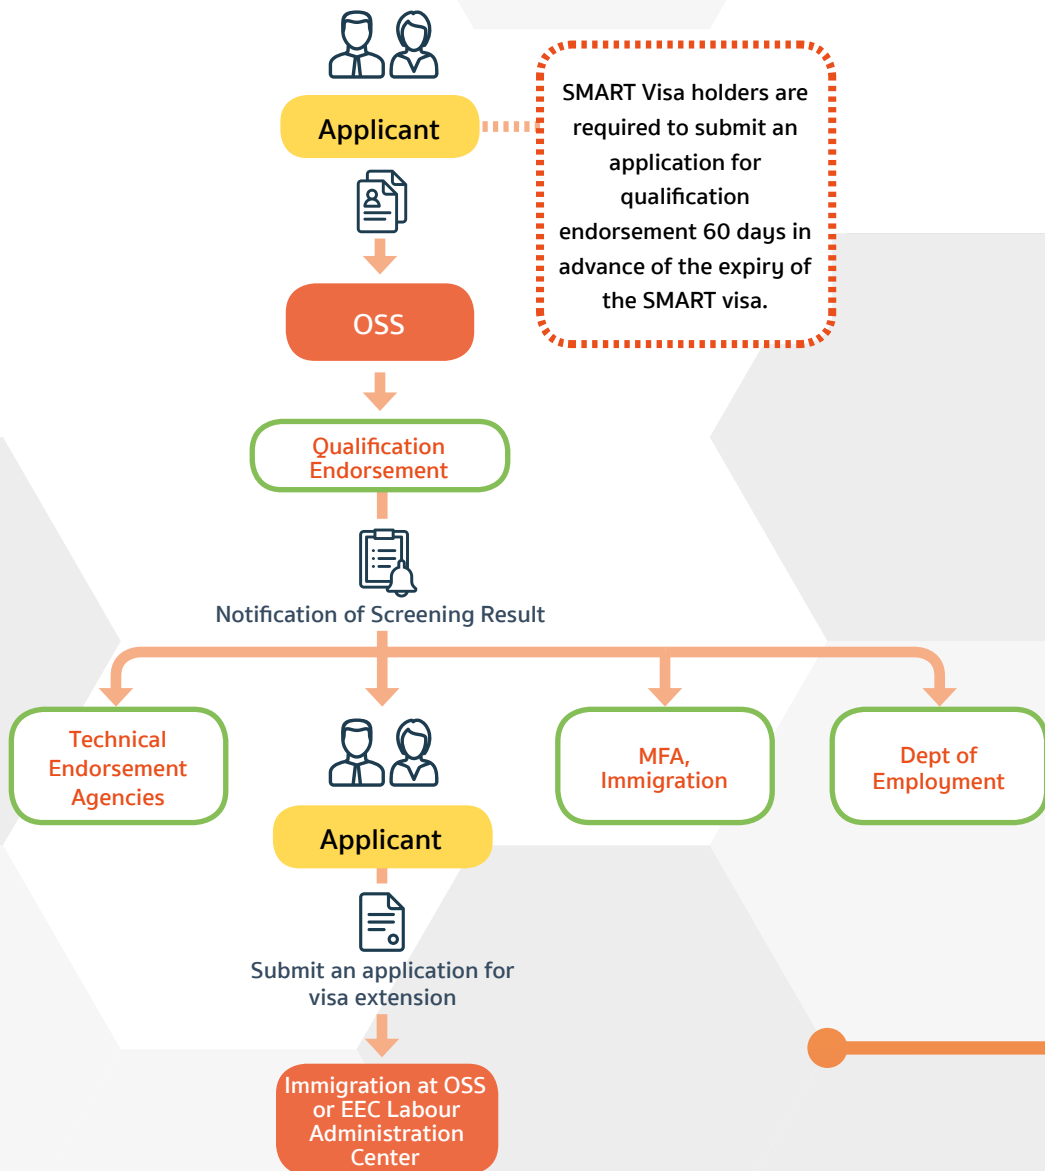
Applicant

SMART Visa holders are required to submit an application for qualification endorsement 60 days in advance of the expiry of the SMART visa.

OSS

Qualification Endorsement

Notification of Screening Result

Technical Endorsement Agencies

Applicant

MFA, Immigration

Dept of Employment

Submit an application for visa extension

Immigration at OSS or EEC Labour Administration Center